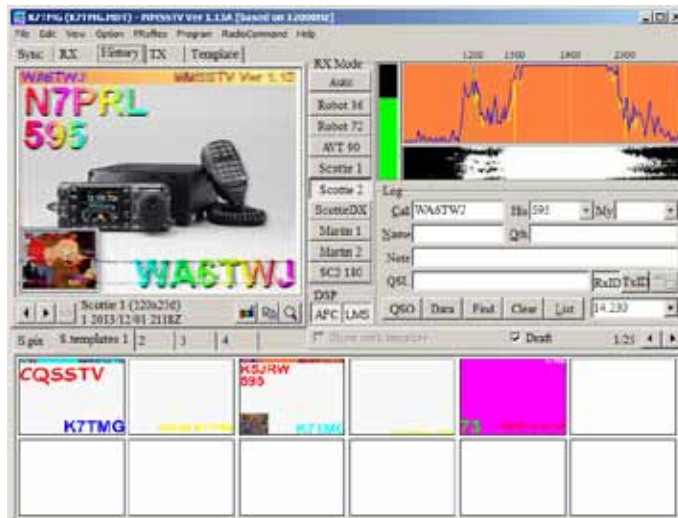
K7TMG (K7TMG.MDT) - MMSSTV Ver 1.13A [Based on 12000Hz]

File Edit View Option Pfrofiles Program RadioCommand Help

Sync RX History TX Template

RX Mode

Auto
Robot 36
Robot 72
AVT 90
Scottie 1
Scottie 2
ScottieDX
Martin 1
Martin 2
SC2 180

1200 1500 1900 2300

WA6TWJ MMSSTV Ver 1.10

N7PRL
595

WA6TWJ

Scottie 1 (320x256)
1 2013/12/01 2118Z

DSP
AFC LMS

Log
Call WA6TWJ His 595 My
Name Qth
Note
QSL RxID TxID
QSO Data Find Clear List 14.230

S.pix S.templates 1 2 3 4

Show only template

Draft

1/25

CQSSTV
K7TMG

K5JRW
595

73